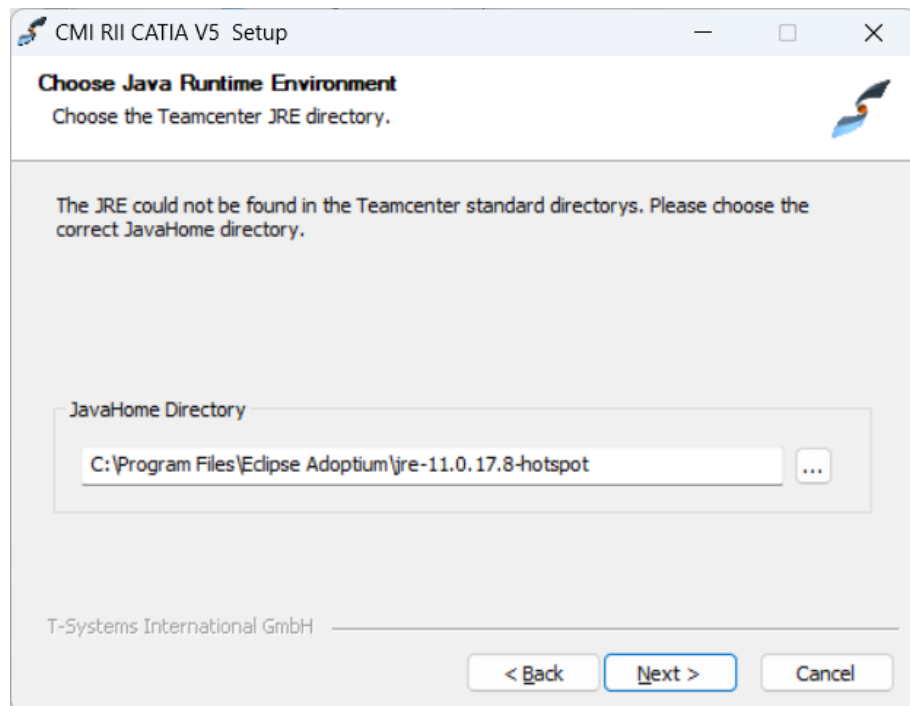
CMI RII CATIA V5 Setup

Choose Java Runtime Environment
Choose the Teamcenter JRE directory.

The JRE could not be found in the Teamcenter standard directorys. Please choose the correct JavaHome directory.

JavaHome Directory

C:\Program Files\Eclipse Adoptium\jre-11.0.17.8-hotspot

...

T-Systems International GmbH

< Back

Next >

Cancel